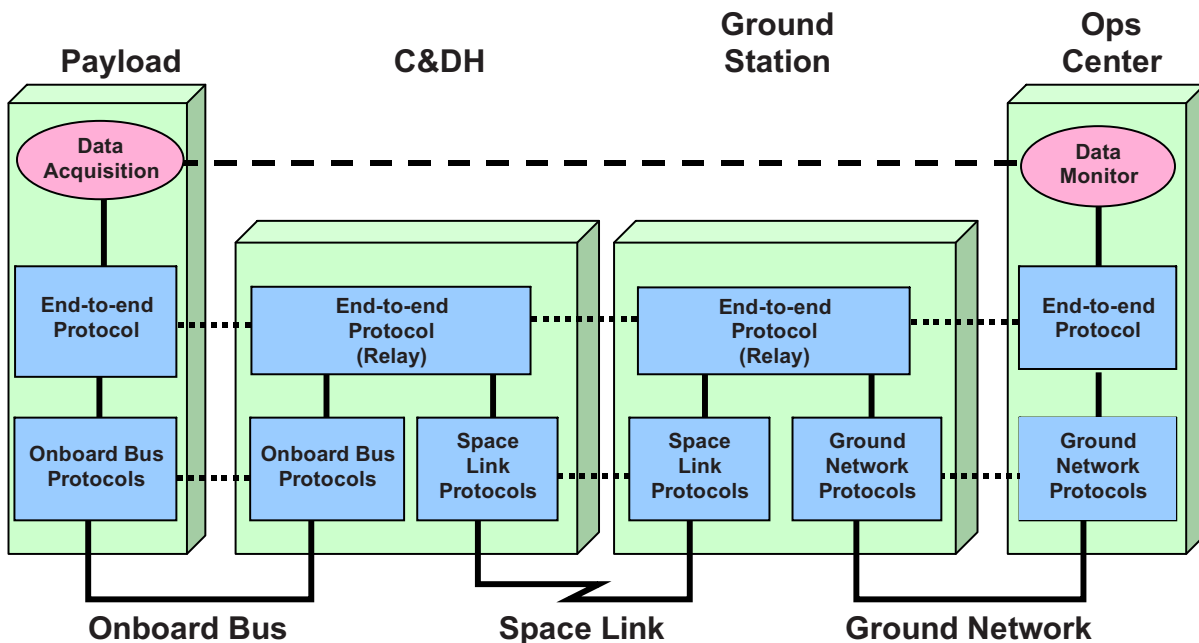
Payload

C&DH

Ground Station

Ops Center

Data Acquisition

Data Monitor

End-to-end Protocol

End-to-end Protocol (Relay)

End-to-end Protocol (Relay)

End-to-end Protocol

Onboard Bus Protocols

Onboard Bus Protocols

Space Link Protocols

Space Link Protocols

Ground Network Protocols

Ground Network Protocols

Onboard Bus

Space Link

Ground Network